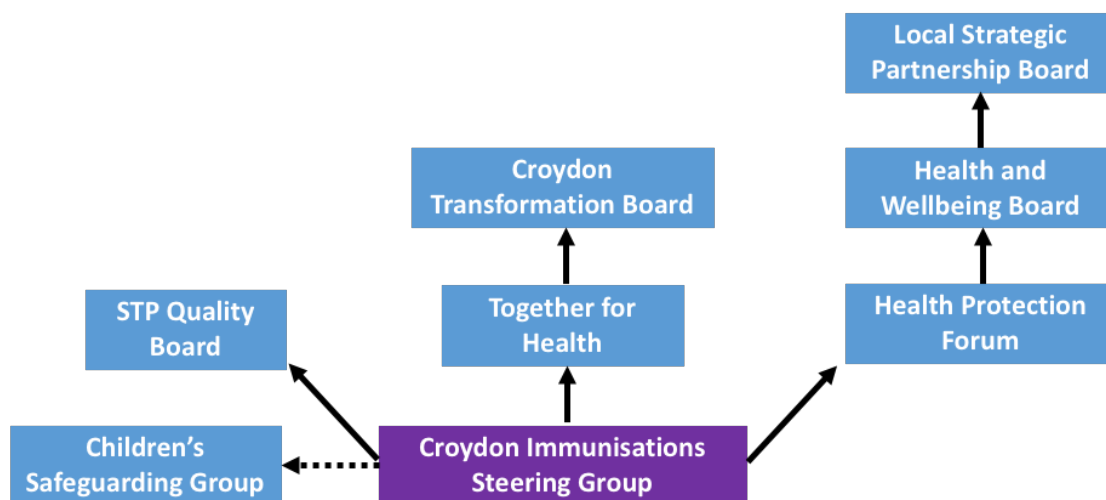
Local Strategic Partnership Board

Croydon Transformation Board

Health and Wellbeing Board

STP Quality Board

Together for Health

Health Protection Forum

Children's Safeguarding Group

Croydon Immunisations Steering Group